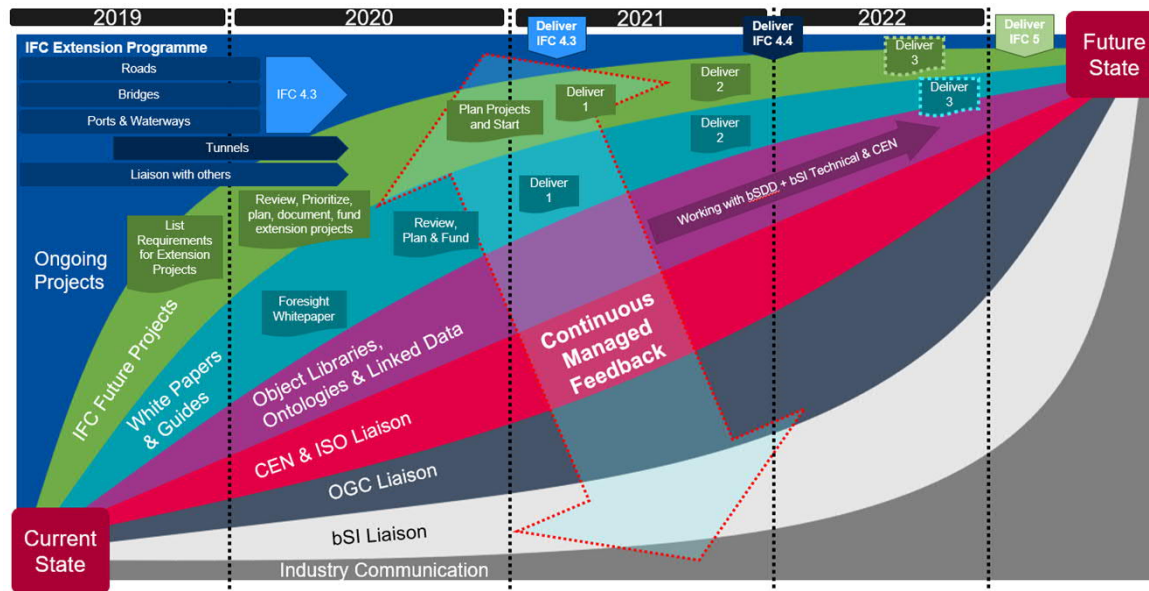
2019

2020

2021

2022

Deliver IFC 4.3

Deliver IFC 4.4

Deliver IFC 5

Future State

IFC Extension Programme

Roads

Bridges

Ports & Waterways

IFC 4.3

Tunnels

Liaison with others

Plan Projects and Start

Deliver 1

Deliver 2

Deliver 3

Deliver 3

Deliver 2

Deliver 1

Review, Prioritize, plan, document, fund extension projects

Review, Plan & Fund

Working with bSDD + bSI Technical & CEN

List Requirements for Extension Projects

Ongoing Projects

Foresight Whitepaper

IFC Future Projects

White Papers & Guides

Object Libraries, Ontologies & Linked Data

Continuous Managed Feedback

CEN & ISO Liaison

OGC Liaison

bSI Liaison

Current State

Industry Communication